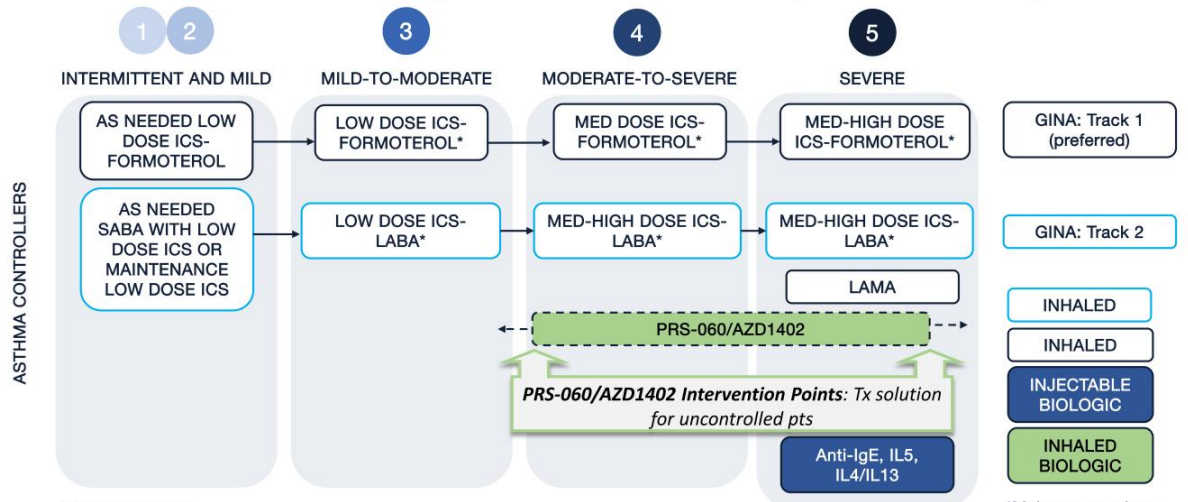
1 2
INTERMITTENT AND MILD

3
MILD-TO-MODERATE

4
MODERATE-TO-SEVERE

5
SEVERE

ASTHMA CONTROLLERS

AS NEEDED LOW DOSE ICS-FORMOTEROL

LOW DOSE ICS-FORMOTEROL*

MED DOSE ICS-FORMOTEROL*

MED-HIGH DOSE ICS-FORMOTEROL*

GINA: Track 1 (preferred)

AS NEEDED SABA WITH LOW DOSE ICS OR MAINTENANCE LOW DOSE ICS

LOW DOSE ICS-LABA*

MED-HIGH DOSE ICS-LABA*

MED-HIGH DOSE ICS-LABA*

GINA: Track 2

LAMA

INHALED

PRS-060/AZD1402

INHALED

*PRS-060/AZD1402 Intervention Points*: Tx solution for uncontrolled pts

INJECTABLE BIOLOGIC

INHALED BIOLOGIC

Anti-IgE, IL5, IL4/IL13